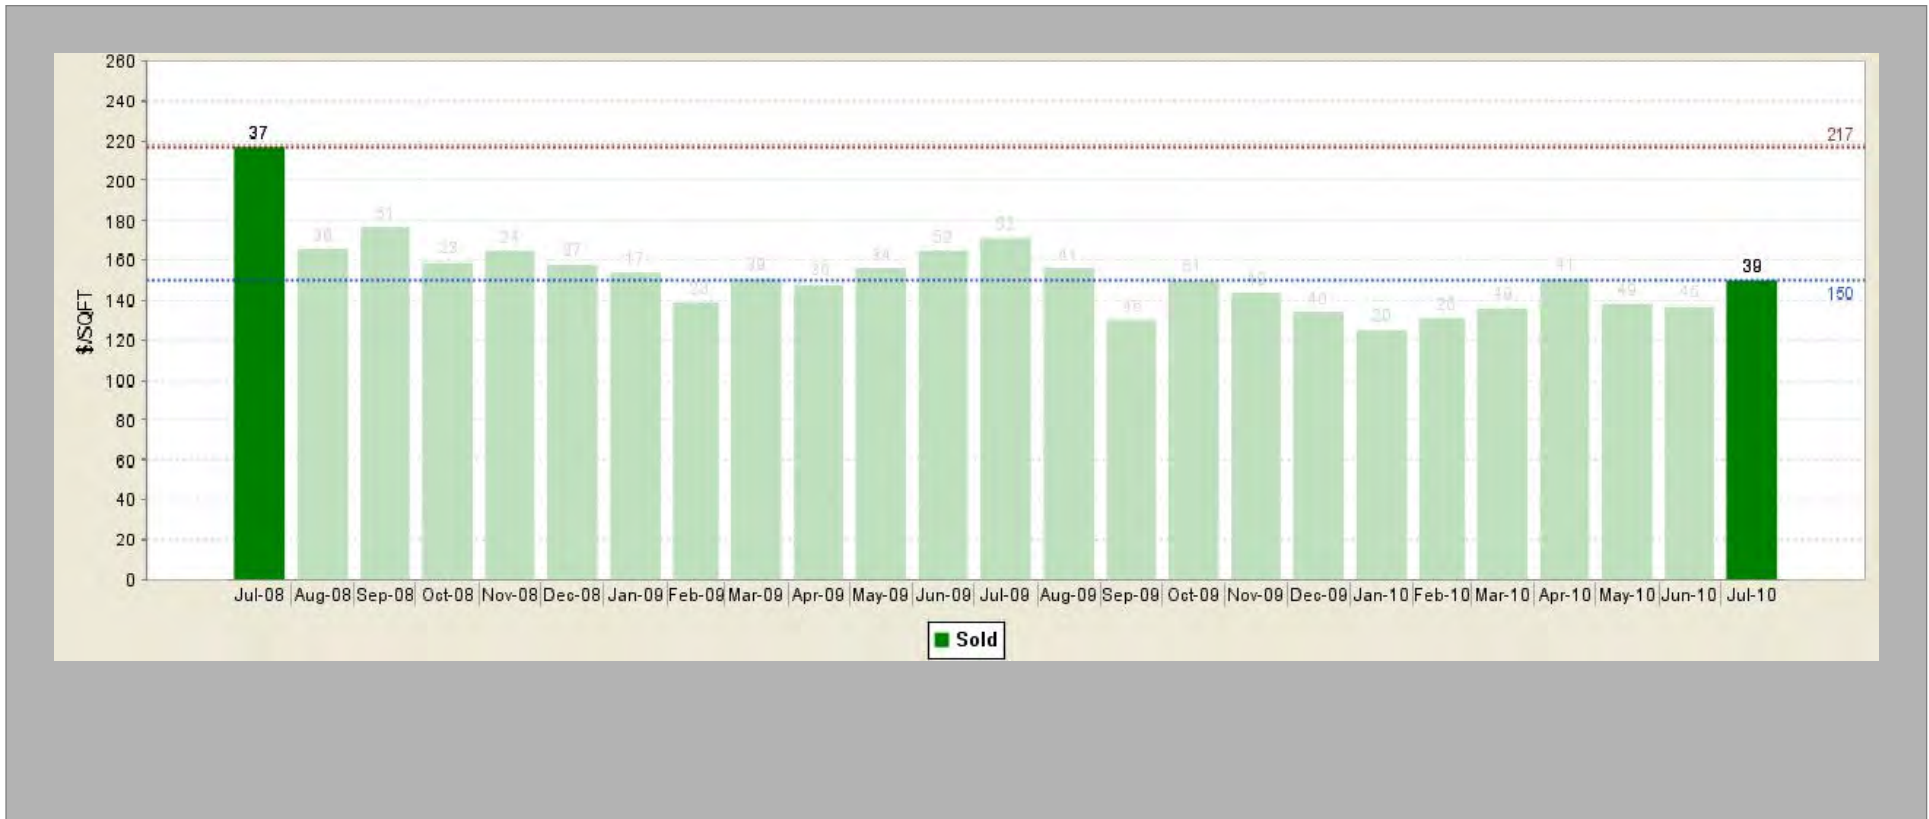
260
240
220
200
180
160
140
120
100
80
60
40
20
0

$/SQFT

37
36
51
23
24
37
17
23
39
36
34
50
52
61
46
51
46
40
20
26
40
41
49
45
39

217
150

Jul-08 Aug-08 Sep-08 Oct-08 Nov-08 Dec-08 Jan-09 Feb-09 Mar-09 Apr-09 May-09 Jun-09 Jul-09 Aug-09 Sep-09 Oct-09 Nov-09 Dec-09 Jan-10 Feb-10 Mar-10 Apr-10 May-10 Jun-10 Jul-10

Sold